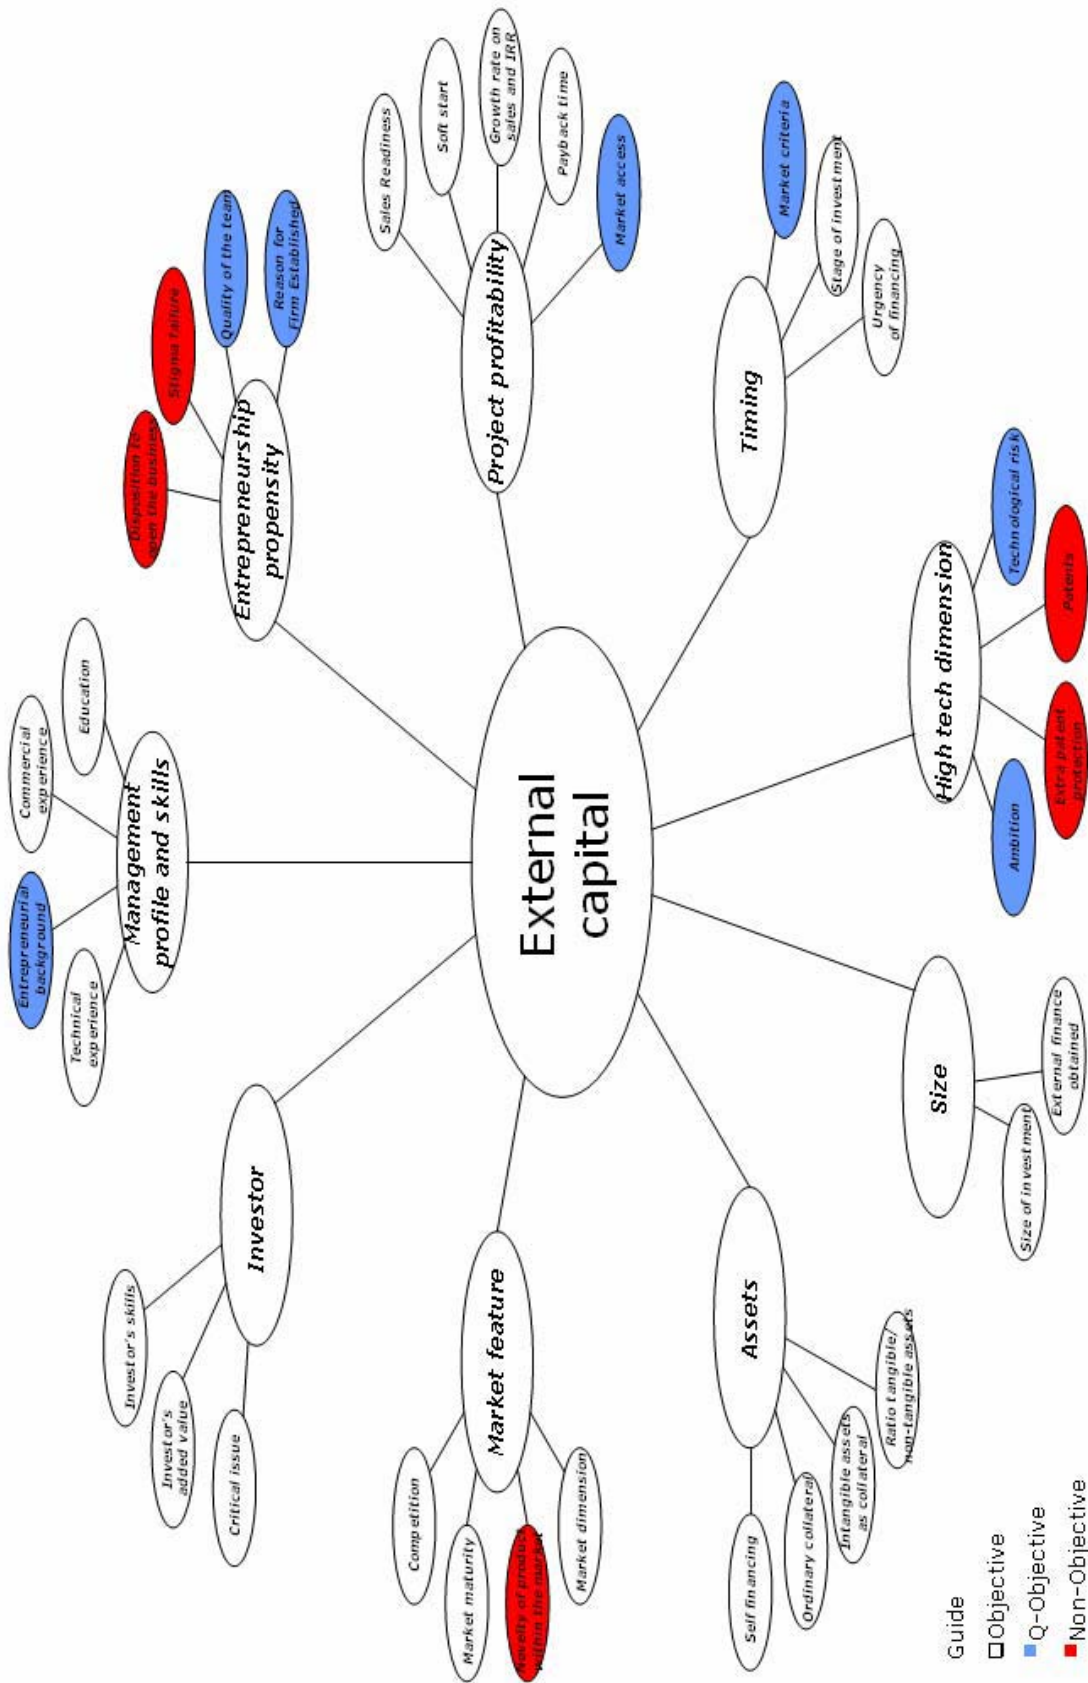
External capital

Management profile and skills
Technical experience
Entrepreneurial background
Commercial experience
Education

Entrepreneurship propensity
Disposition to open the business
Stigma failure
Quality of the team
Reason for Firm Established

Project profitability
Sales Readiness
Soft start
Growth rate on sales and IRR
Payback time
Market access

Timing
Market criteria
Stage of investment
Urgency of financing

High tech dimension
Technological risk
Patents
Extra patent protection
Ambition

Size
External finance obtained
Size of investment

Assets
Self financing
Ordinary collateral
Intangible assets as collateral
Ratio tangible/ non-tangible assets

Market feature
Competition
Market maturity
Novelty of product within the market
Market dimension

Investor
Investor's skills
Investor's added value
Critical issue

Guide
Objective
Q-Objective
Non-Objective